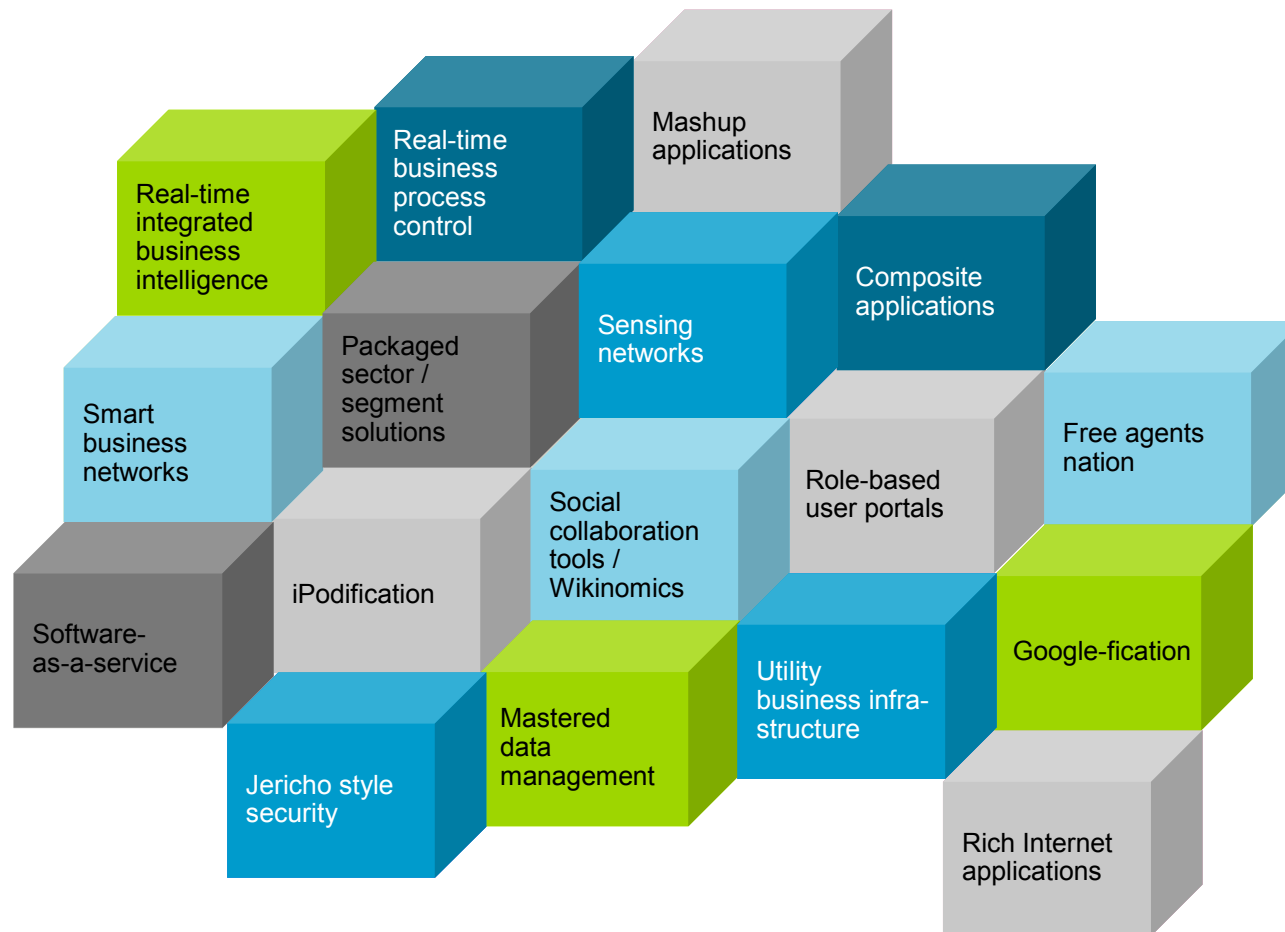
Mashup applications

Real-time business process control

Real-time integrated business intelligence

Composite applications

Sensing networks

Packaged sector / segment solutions

Smart business networks

Free agents nation

Role-based user portals

Social collaboration tools / Wikinomics

iPodification

Software-as-a-service

Google-fication

Utility business infrastructure

Mastered data management

Jericho style security

Rich Internet applications